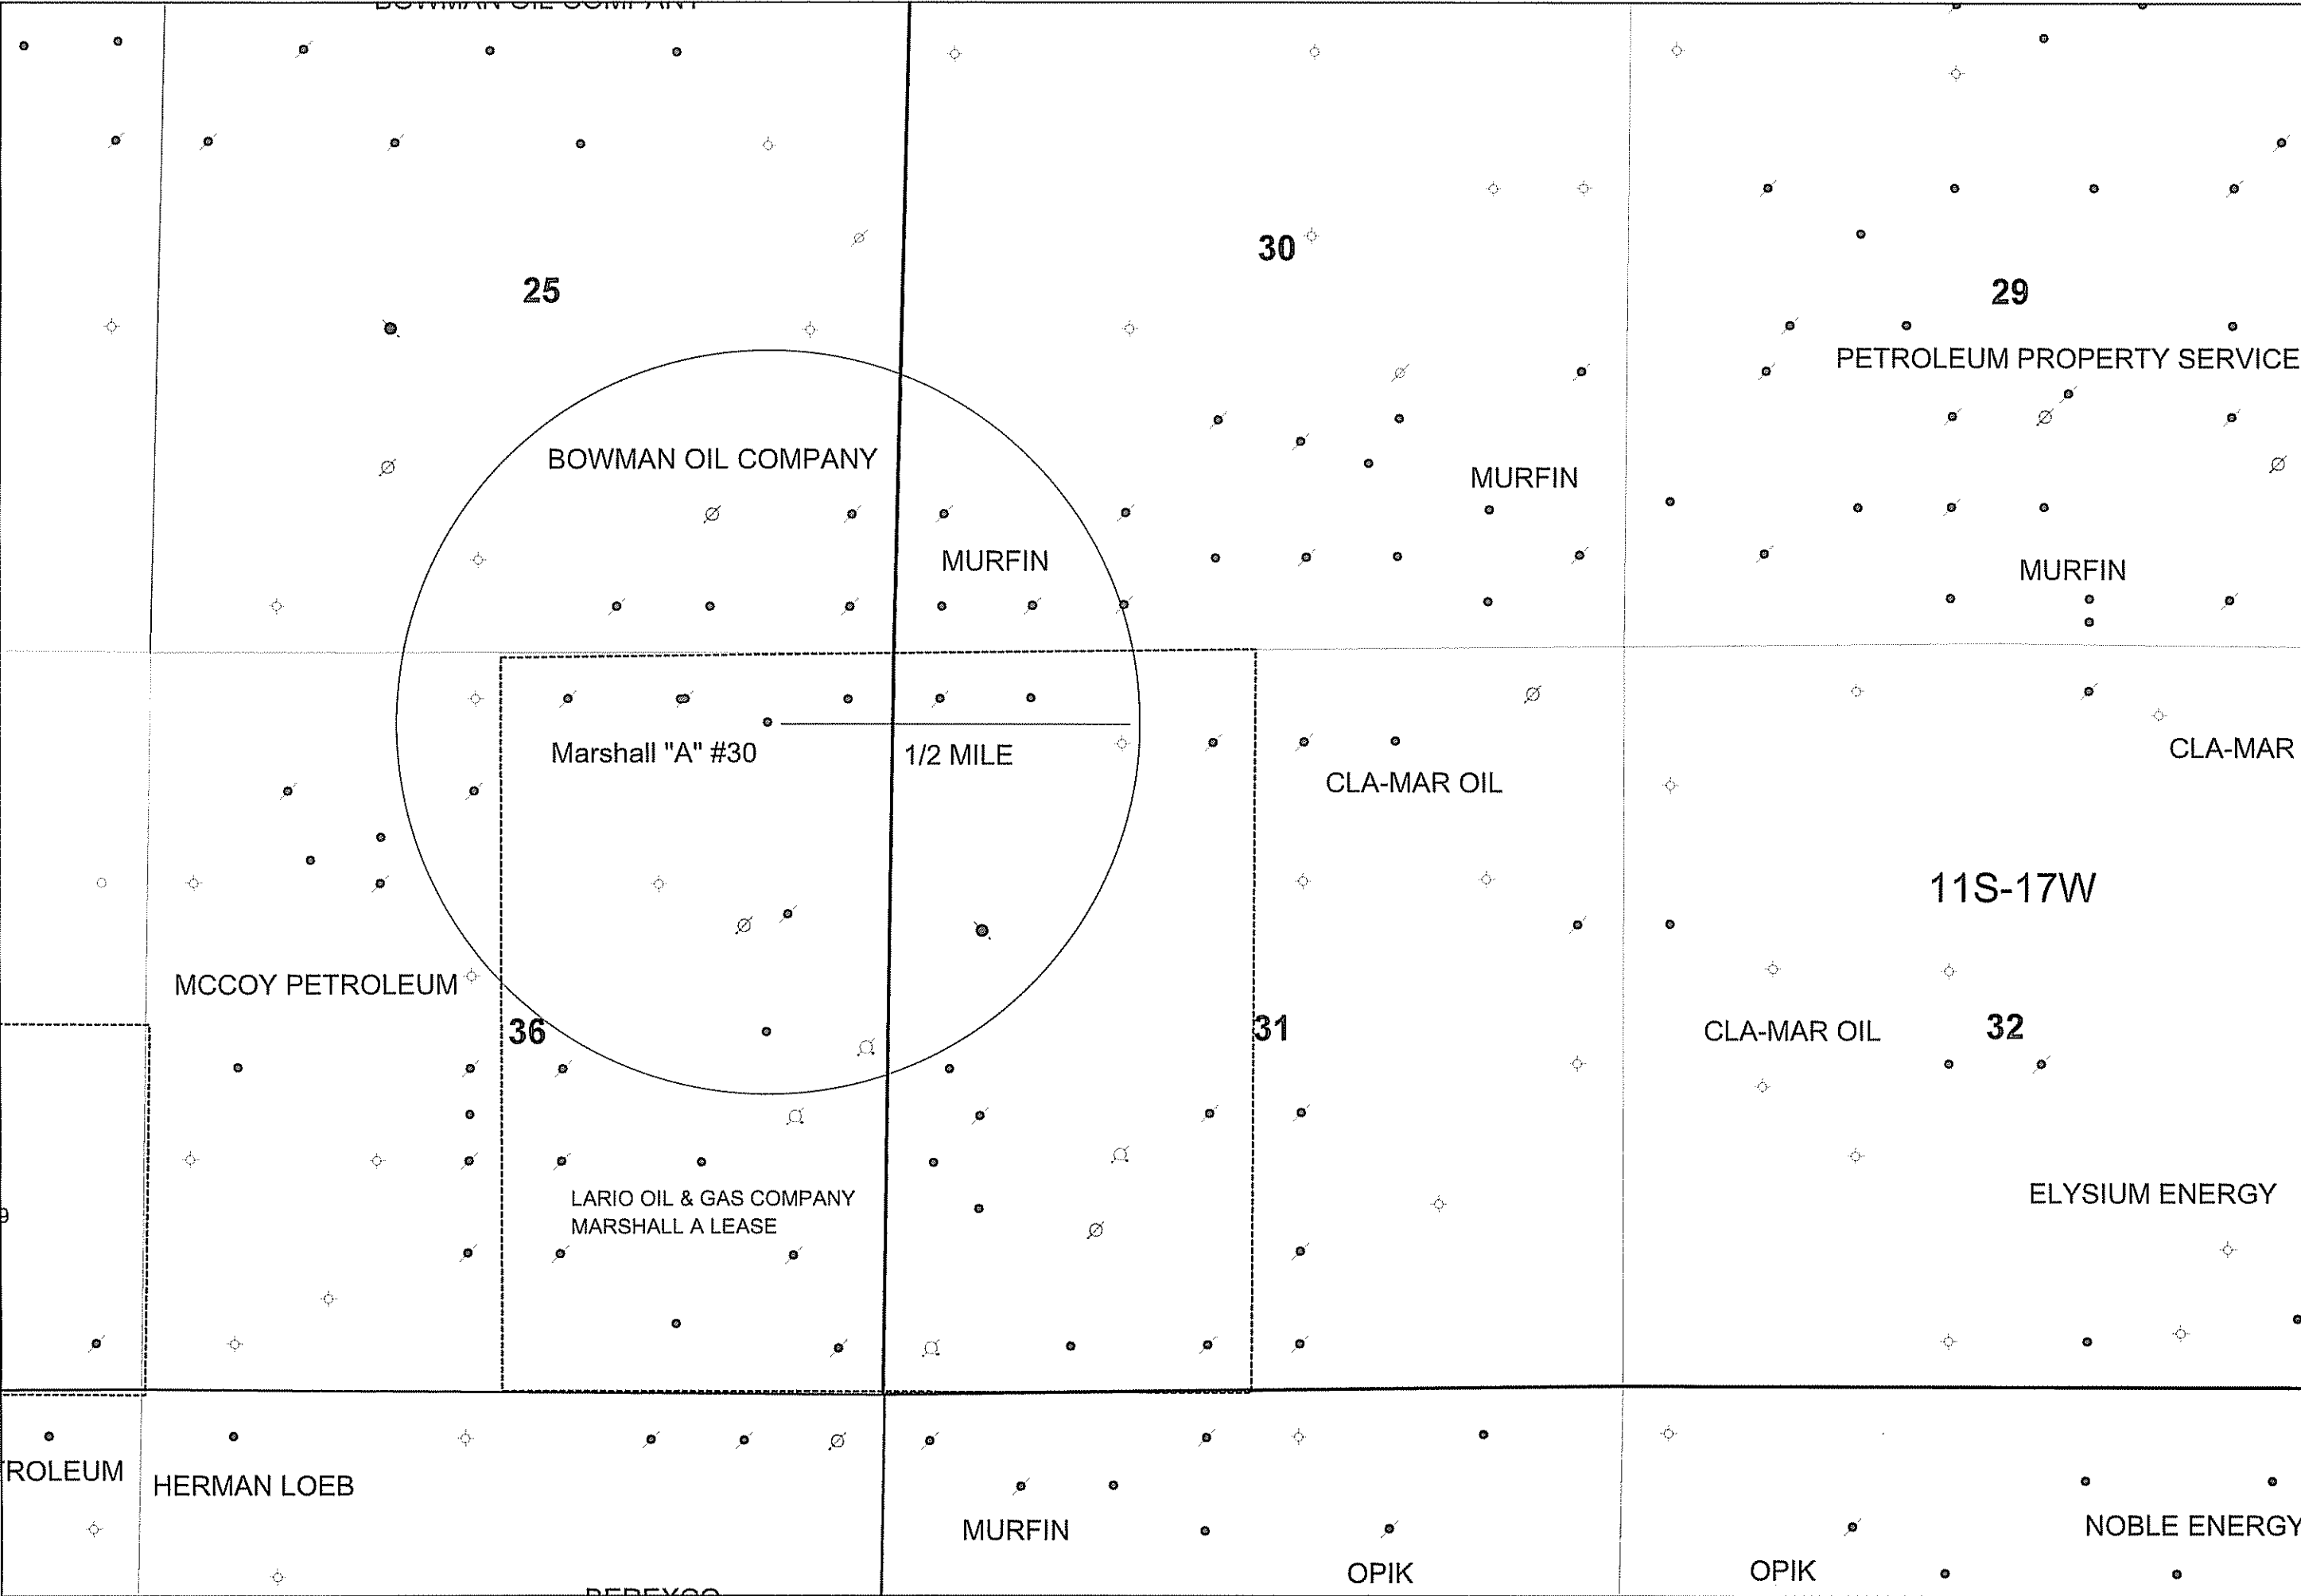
25

30

29

PETROLEUM PROPERTY SERVICE

BOWMAN OIL COMPANY

MURFIN

MURFIN

MURFIN

Marshall "A" #30

1/2 MILE

CLA-MAR OIL

CLA-MAR

11S-17W

MCCOY PETROLEUM

36

31

CLA-MAR OIL

32

LARIO OIL & GAS COMPANY
MARSHALL A LEASE

ELYSIUM ENERGY

ROLEUM

HERMAN LOEB

MURFIN

OPIK

OPIK

NOBLE ENERGY